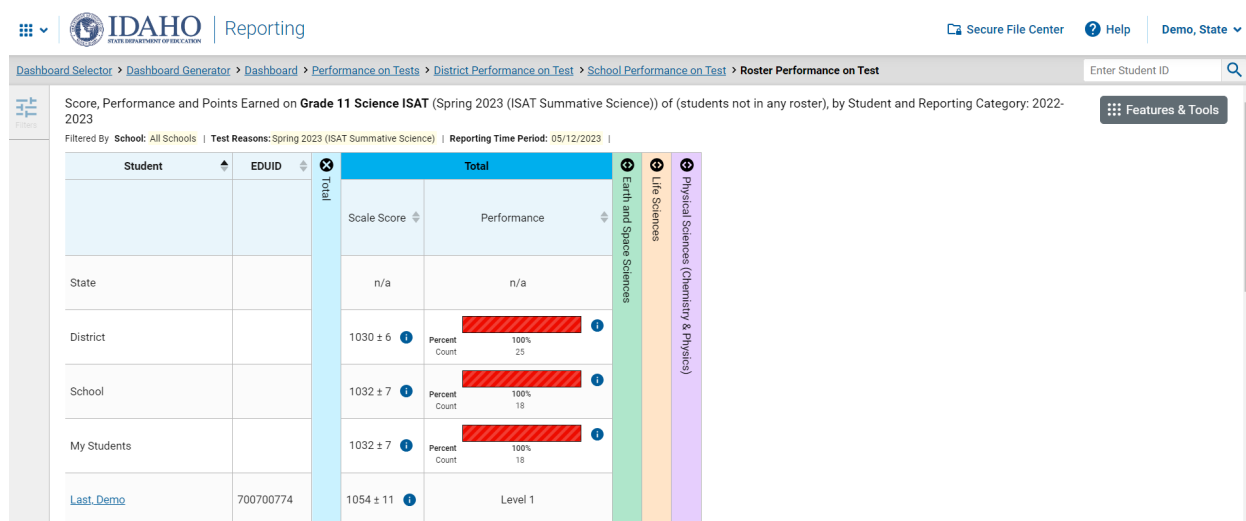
IDAHO STATE DEPARTMENT OF EDUCATION | Reporting

Secure File Center   Help   Demo, State

Dashboard Selector > Dashboard Generator > Dashboard > Performance on Tests > District Performance on Test > School Performance on Test > Roster Performance on Test

Enter Student ID

Filters

Score, Performance and Points Earned on **Grade 11 Science ISAT** (Spring 2023 (ISAT Summative Science)) of (students not in any roster), by Student and Reporting Category: 2022-2023

Features & Tools

Filtered By School: All Schools | Test Reasons: Spring 2023 (ISAT Summative Science) | Reporting Time Period: 05/12/2023 |

| Student | EDUID | Total | Total: Scale Score | Total: Performance | Earth and Space Sciences | Life Sciences | Physical Sciences (Chemistry & Physics) |
|---|---|---|---|---|---|---|---|
| State | | | n/a | n/a | | | |
| District | | | 1030 ± 6 | Percent 100% Count 25 | | | |
| School | | | 1032 ± 7 | Percent 100% Count 18 | | | |
| My Students | | | 1032 ± 7 | Percent 100% Count 18 | | | |
| Last, Demo | 700700774 | | 1054 ± 11 | Level 1 | | | |